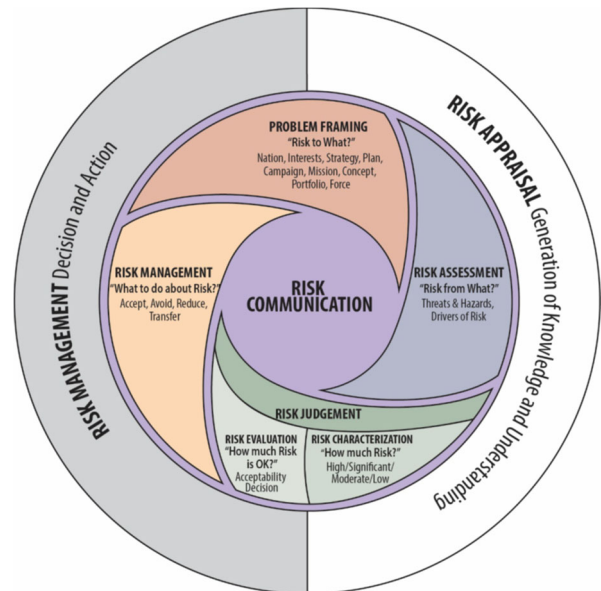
RISK MANAGEMENT Decision and Action

RISK APPRAISAL Generation of Knowledge and Understanding

PROBLEM FRAMING
"Risk to What?"
Nation, Interests, Strategy, Plan, Campaign, Mission, Concept, Portfolio, Force

RISK ASSESSMENT
"Risk from What?"
Threats & Hazards, Drivers of Risk

RISK MANAGEMENT
"What to do about Risk?"
Accept, Avoid, Reduce, Transfer

RISK COMMUNICATION

RISK JUDGEMENT

RISK EVALUATION
"How much Risk is OK?"
Acceptability Decision

RISK CHARACTERIZATION
"How much Risk?"
High/Significant/Moderate/Low